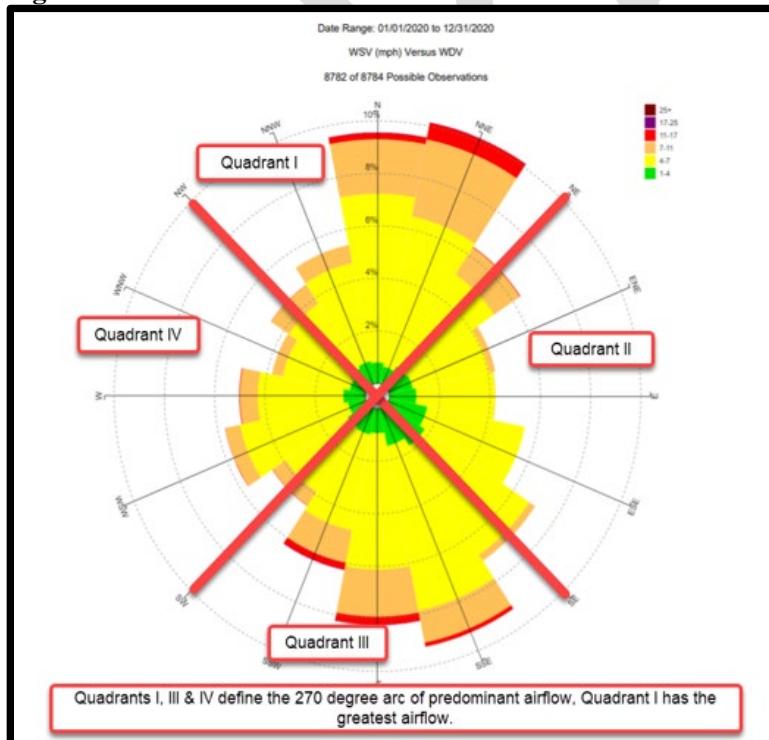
Date Range: 01/01/2020 to 12/31/2020

WSV (mph) Versus WDV

8782 of 8784 Possible Observations

25+
17-25
11-17
7-11
4-7
1-4

N
NNE
NE
ENE
E
ESE
SE
SSE
SSW
SW
WSW
W
WNW
NW
NNW

10%
8%
6%
4%
2%

Quadrant I

Quadrant II

Quadrant III

Quadrant IV

Quadrants I, III & IV define the 270 degree arc of predominant airflow, Quadrant I has the greatest airflow.